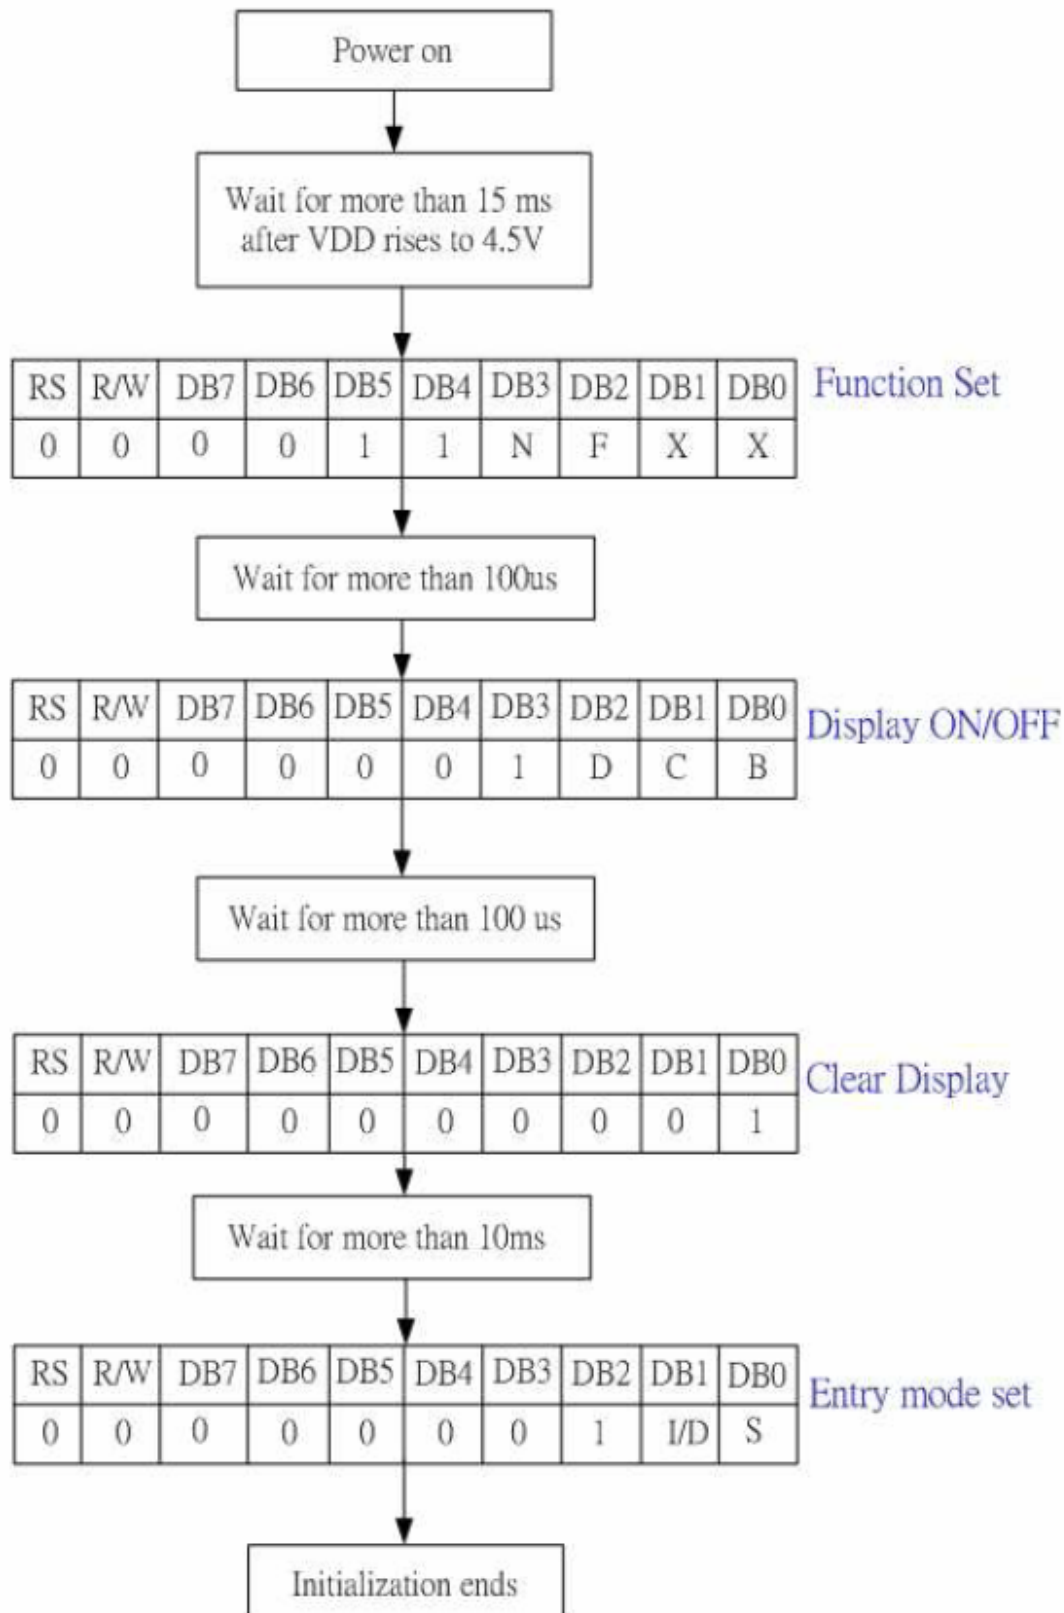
Power on

Wait for more than 15 ms after VDD rises to 4.5V

| RS | R/W | DB7 | DB6 | DB5 | DB4 | DB3 | DB2 | DB1 | DB0 |
|---|---|---|---|---|---|---|---|---|---|
| 0 | 0 | 0 | 0 | 1 | 1 | N | F | X | X |

Function Set

Wait for more than 100us

| RS | R/W | DB7 | DB6 | DB5 | DB4 | DB3 | DB2 | DB1 | DB0 |
|---|---|---|---|---|---|---|---|---|---|
| 0 | 0 | 0 | 0 | 0 | 0 | 1 | D | C | B |

Display ON/OFF

Wait for more than 100 us

| RS | R/W | DB7 | DB6 | DB5 | DB4 | DB3 | DB2 | DB1 | DB0 |
|---|---|---|---|---|---|---|---|---|---|
| 0 | 0 | 0 | 0 | 0 | 0 | 0 | 0 | 0 | 1 |

Clear Display

Wait for more than 10ms

| RS | R/W | DB7 | DB6 | DB5 | DB4 | DB3 | DB2 | DB1 | DB0 |
|---|---|---|---|---|---|---|---|---|---|
| 0 | 0 | 0 | 0 | 0 | 0 | 0 | 1 | I/D | S |

Entry mode set

Initialization ends